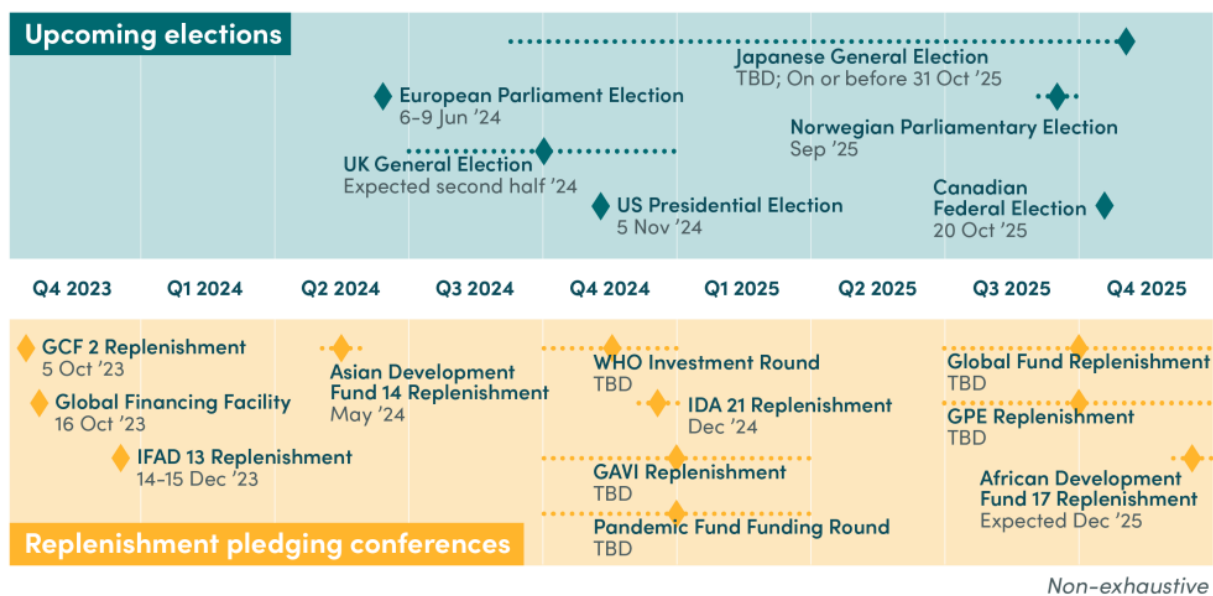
Upcoming elections

Japanese General Election
TBD; On or before 31 Oct '25

European Parliament Election
6-9 Jun '24

Norwegian Parliamentary Election
Sep '25

UK General Election
Expected second half '24

US Presidential Election
5 Nov '24

Canadian Federal Election
20 Oct '25

Q4 2023 Q1 2024 Q2 2024 Q3 2024 Q4 2024 Q1 2025 Q2 2025 Q3 2025 Q4 2025

GCF 2 Replenishment
5 Oct '23

Global Financing Facility
16 Oct '23

IFAD 13 Replenishment
14-15 Dec '23

Asian Development Fund 14 Replenishment
May '24

WHO Investment Round
TBD

IDA 21 Replenishment
Dec '24

GAVI Replenishment
TBD

Pandemic Fund Funding Round
TBD

Global Fund Replenishment
TBD

GPE Replenishment
TBD

African Development Fund 17 Replenishment
Expected Dec '25

Replenishment pledging conferences

Non-exhaustive